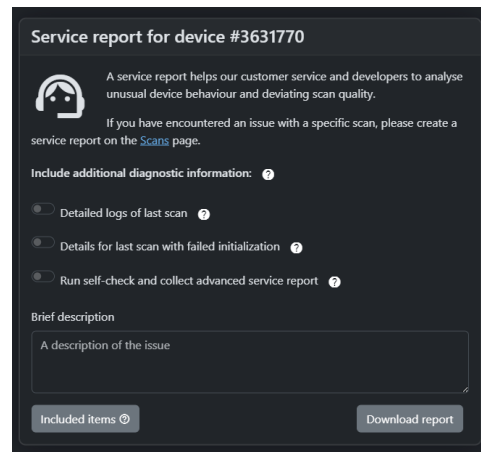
Service report for device #3631770

A service report helps our customer service and developers to analyse unusual device behaviour and deviating scan quality.

If you have encountered an issue with a specific scan, please create a service report on the Scans page.

Include additional diagnostic information: ?

Detailed logs of last scan ?

Details for last scan with failed initialization ?

Run self-check and collect advanced service report ?

Brief description

A description of the issue

Included items ?

Download report